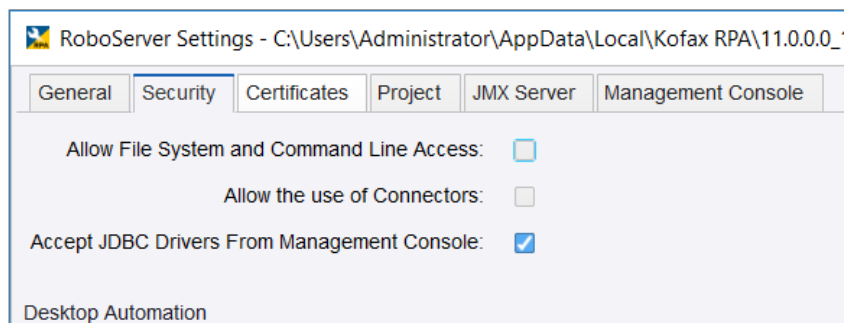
RoboServer Settings - C:\Users\Administrator\AppData\Local\Kofax RPA\11.0.0.0_

General | Security | Certificates | Project | JMX Server | Management Console

Allow File System and Command Line Access:

Allow the use of Connectors:

Accept JDBC Drivers From Management Console:

Desktop Automation